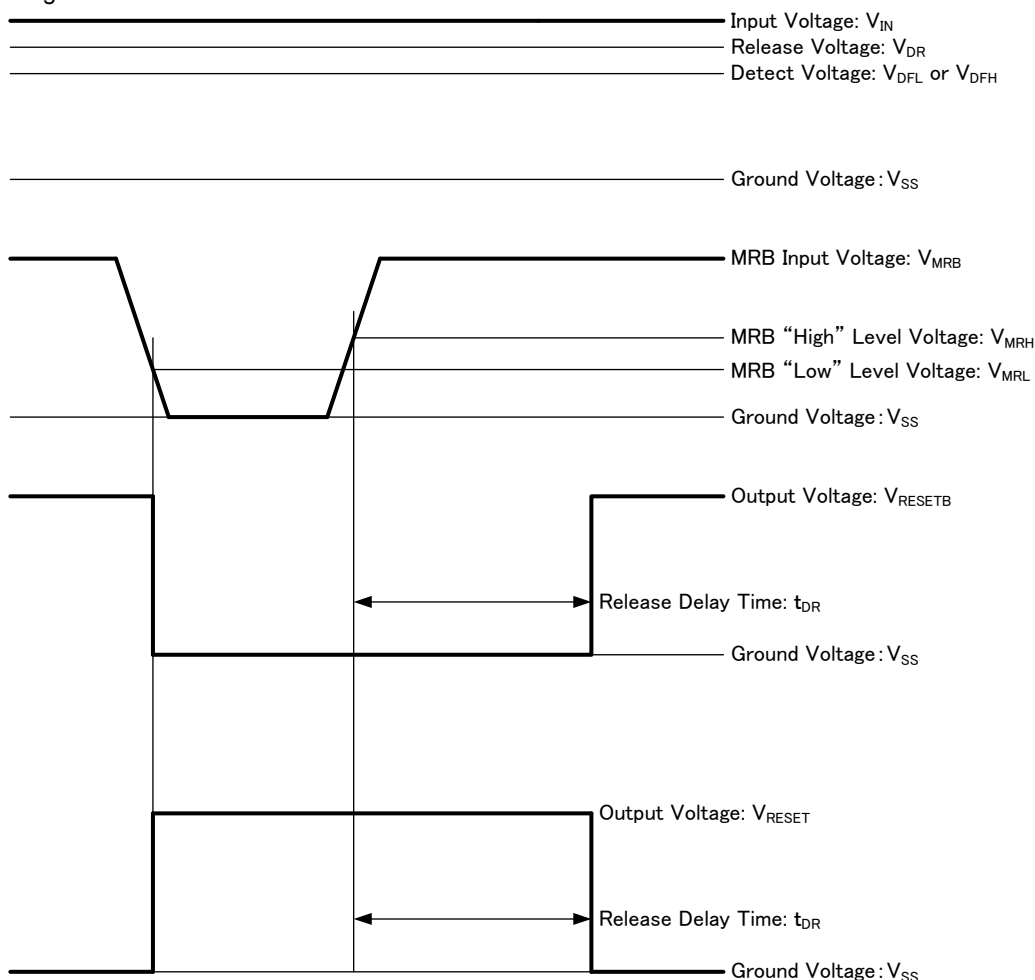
Input Voltage: $V_{IN}$
Release Voltage: $V_{DR}$
Detect Voltage: $V_{DFL}$ or $V_{DFH}$

Ground Voltage : $V_{SS}$

MRB Input Voltage: $V_{MRB}$

MRB "High" Level Voltage: $V_{MRH}$
MRB "Low" Level Voltage: $V_{MRL}$
Ground Voltage : $V_{SS}$

Output Voltage: $V_{RESETB}$

Release Delay Time: $t_{DR}$

Ground Voltage : $V_{SS}$

Output Voltage: $V_{RESET}$

Release Delay Time: $t_{DR}$

Ground Voltage : $V_{SS}$